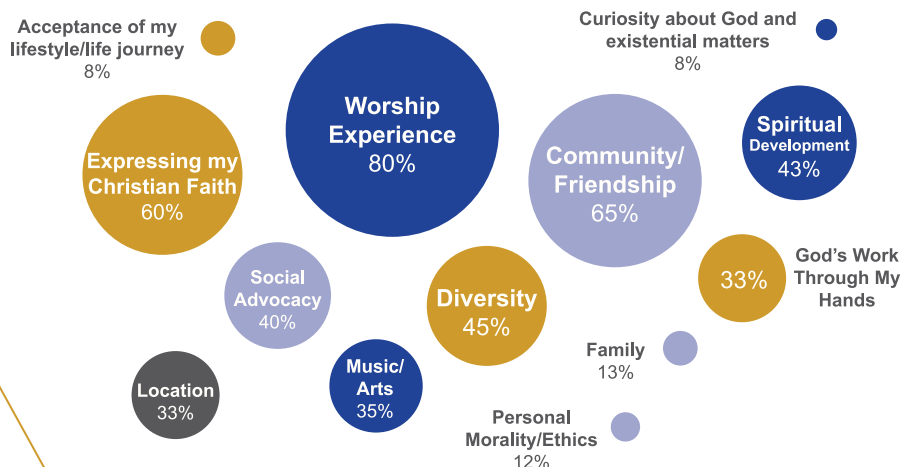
Acceptance of my lifestyle/life journey
8%

Worship Experience
80%

Curiosity about God and existential matters
8%

Spiritual Development
43%

Expressing my Christian Faith
60%

Community/ Friendship
65%

33%

God's Work Through My Hands

Social Advocacy
40%

Diversity
45%

Family
13%

Location
33%

Music/ Arts
35%

Personal Morality/Ethics
12%